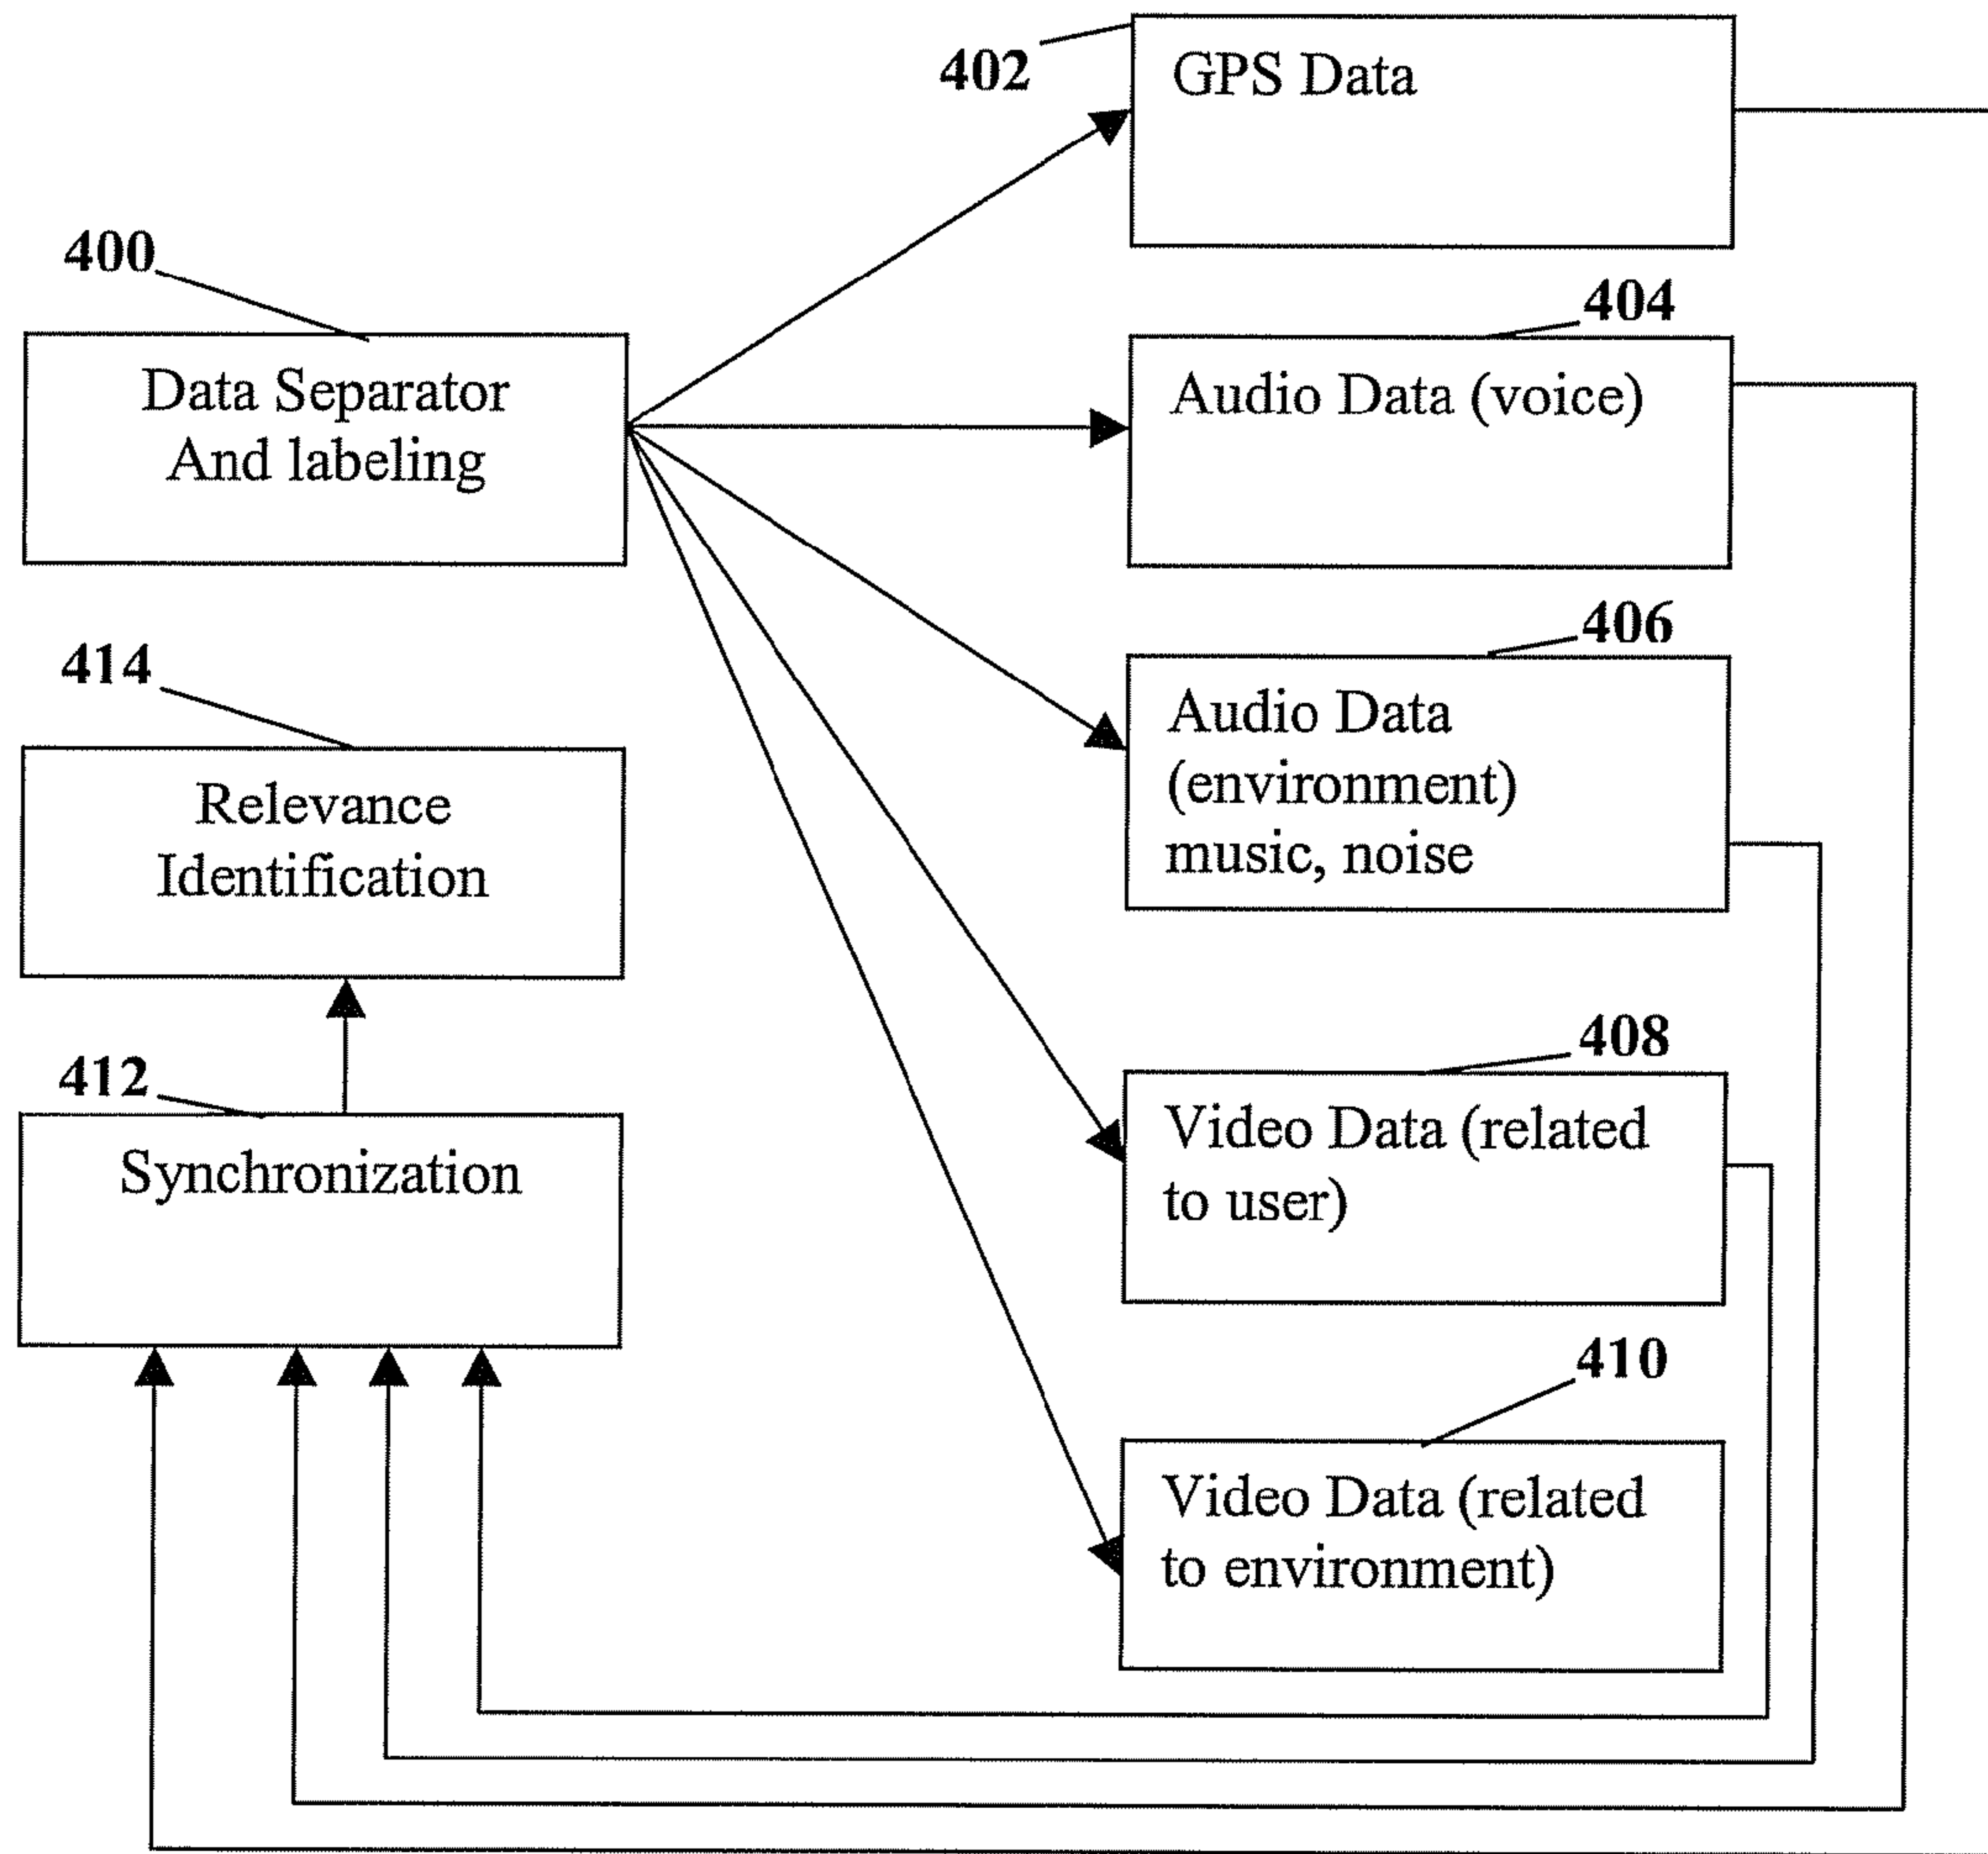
402

GPS Data

400

Data Separator And labeling

404

Audio Data (voice)

406

Audio Data (environment) music, noise

414

Relevance Identification

412

Synchronization

408

Video Data (related to user)

410

Video Data (related to environment)